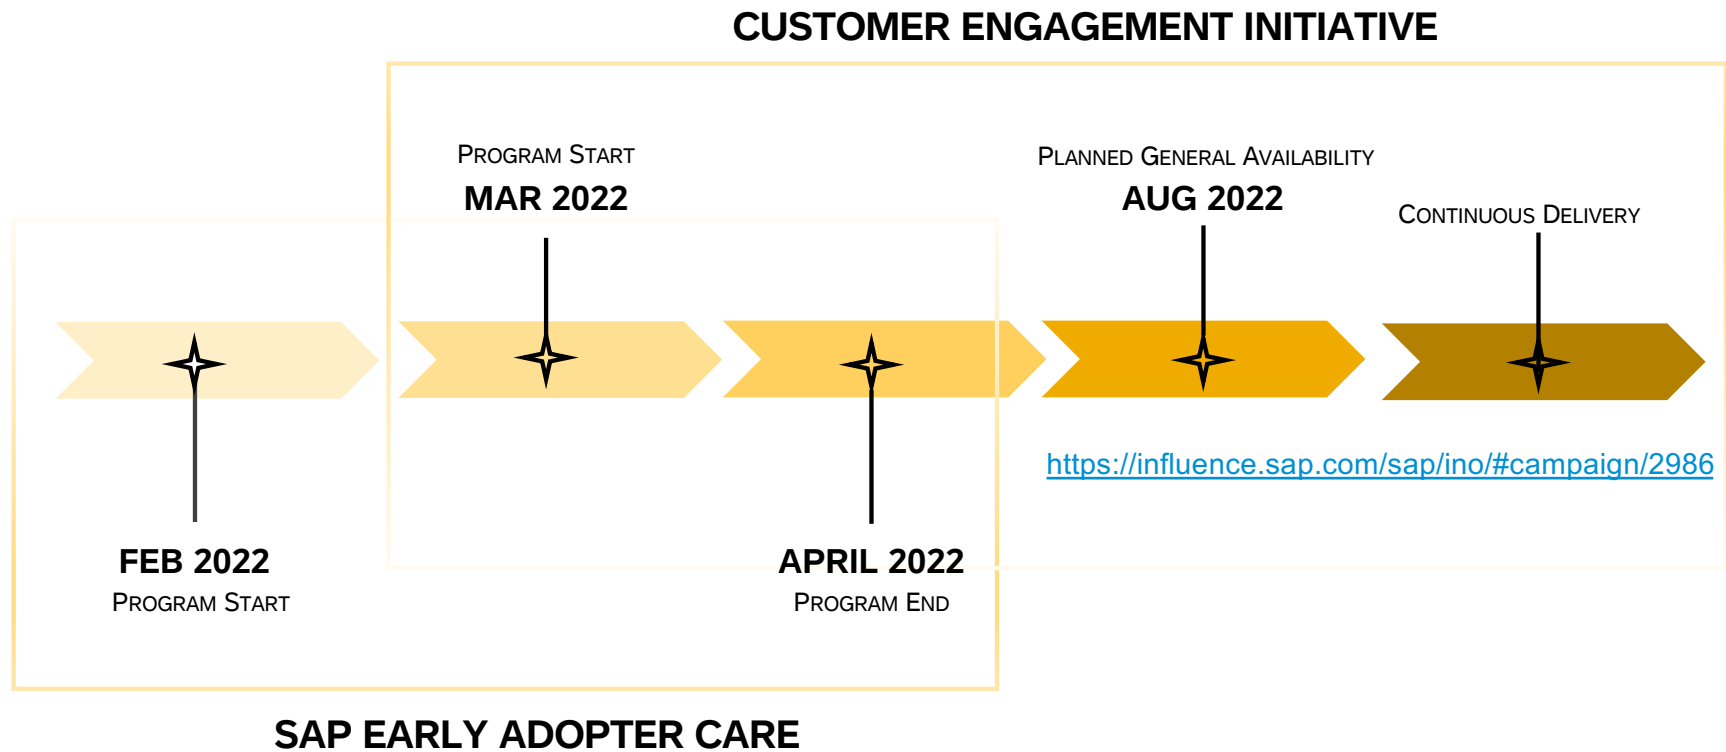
CUSTOMER ENGAGEMENT INITIATIVE

PROGRAM START
MAR 2022

PLANNED GENERAL AVAILABILITY
AUG 2022

CONTINUOUS DELIVERY

https://influence.sap.com/sap/ino/#campaign/2986

FEB 2022
PROGRAM START

APRIL 2022
PROGRAM END

SAP EARLY ADOPTER CARE